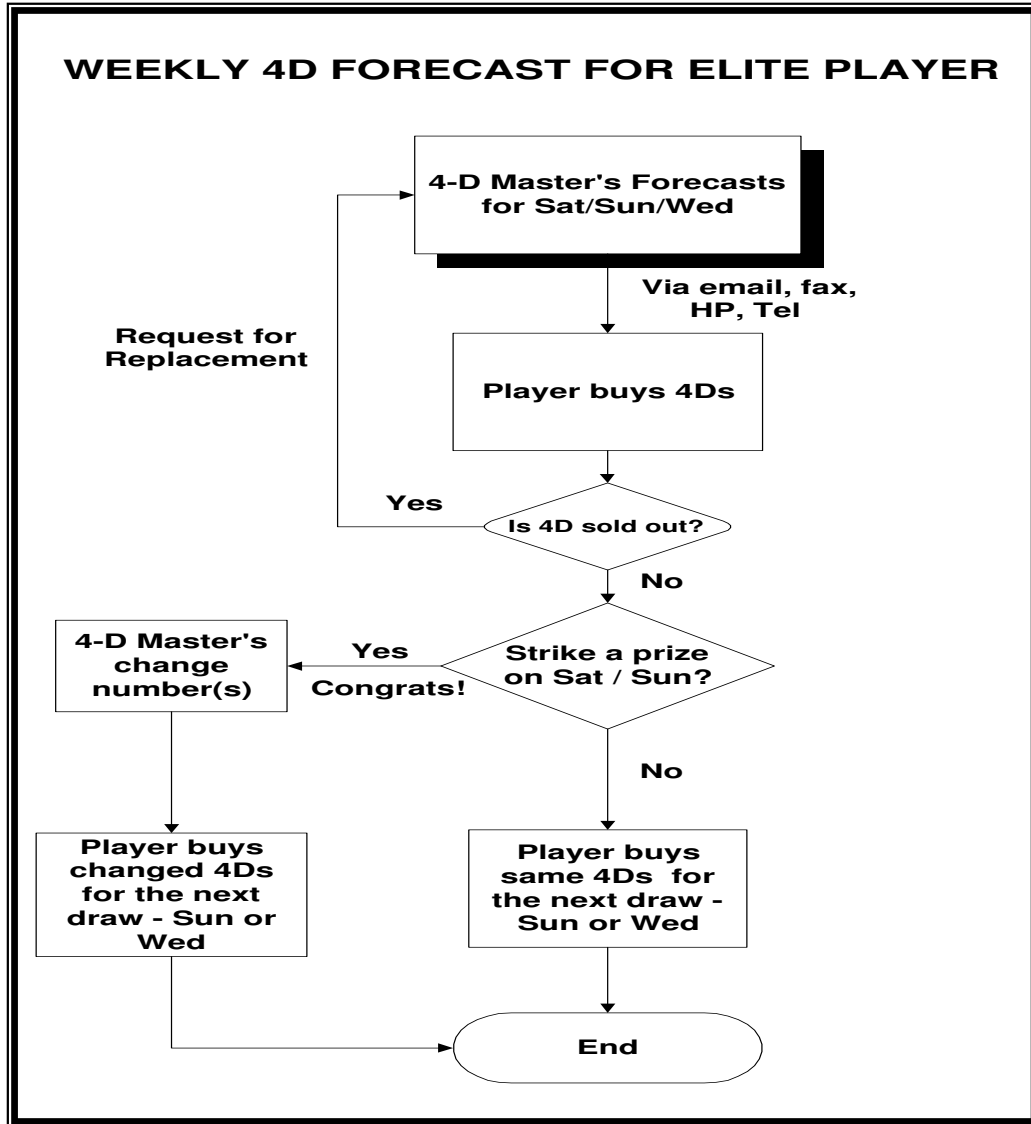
WEEKLY 4D FORECAST FOR ELITE PLAYER

4-D Master's Forecasts for Sat/Sun/Wed

Via email, fax, HP, Tel

Request for Replacement

Player buys 4Ds

Yes

Is 4D sold out?

No

4-D Master's change number(s)

Yes

Congrats!

Strike a prize on Sat / Sun?

No

Player buys changed 4Ds for the next draw - Sun or Wed

Player buys same 4Ds for the next draw - Sun or Wed

End